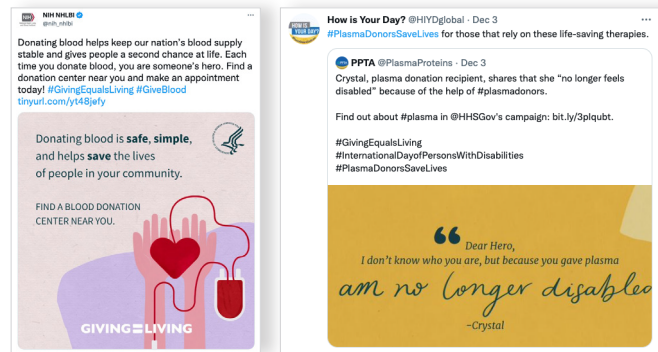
NIH NHLBI
@nih_nhlbi

Donating blood helps keep our nation's blood supply stable and gives people a second chance at life. Each time you donate blood, you are someone's hero. Find a donation center near you and make an appointment today! #GivingEqualsLiving #GiveBlood tinyurl.com/yt48jefy

Donating blood is safe, simple, and helps save the lives of people in your community.

FIND A BLOOD DONATION CENTER NEAR YOU.

GIVING LIVING

How is Your Day? @HIYDglobal · Dec 3
#PlasmaDonorsSaveLives for those that rely on these life-saving therapies.

PPTA @PlasmaProteins · Dec 3
Crystal, plasma donation recipient, shares that she "no longer feels disabled" because of the help of #plasmadonors.

Find out about #plasma in @HHSGov's campaign: bit.ly/3plqubt.

#GivingEqualsLiving
#InternationalDayofPersonsWithDisabilities
#PlasmaDonorsSaveLives

Dear Hero,
I don't know who you are, but because you gave plasma
am no longer disablе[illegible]
-Crystal